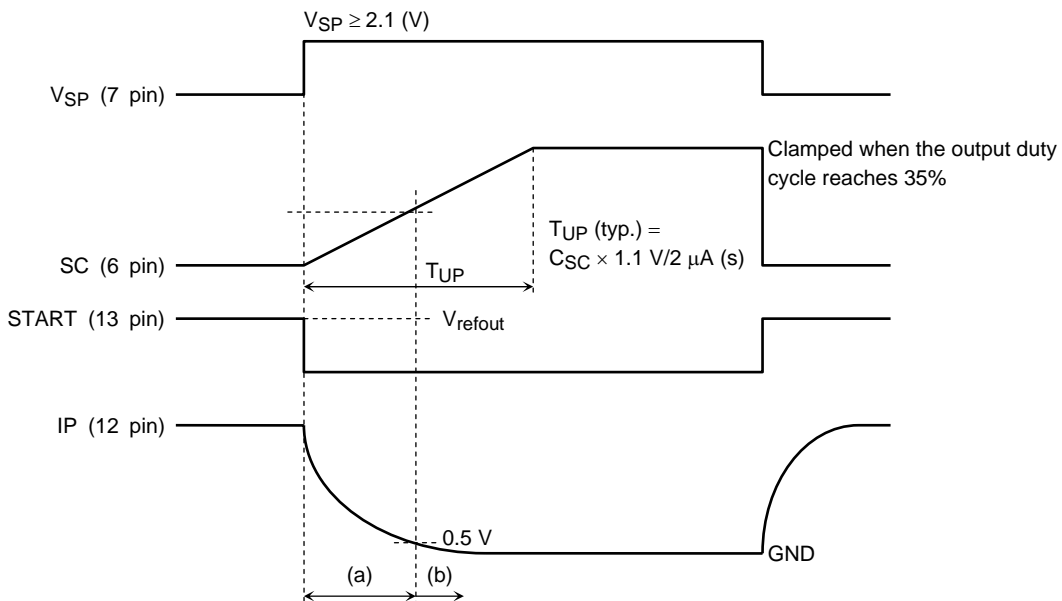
$V_{SP} \geq 2.1$ (V)

$V_{SP}$ (7 pin)

Clamped when the output duty cycle reaches 35%

$T_{UP}$ (typ.) = $C_{SC} \times 1.1$ V/2 $\mu$A (s)

SC (6 pin)

$T_{UP}$

START (13 pin)

$V_{refout}$

IP (12 pin)

0.5 V

GND

(a)

(b)